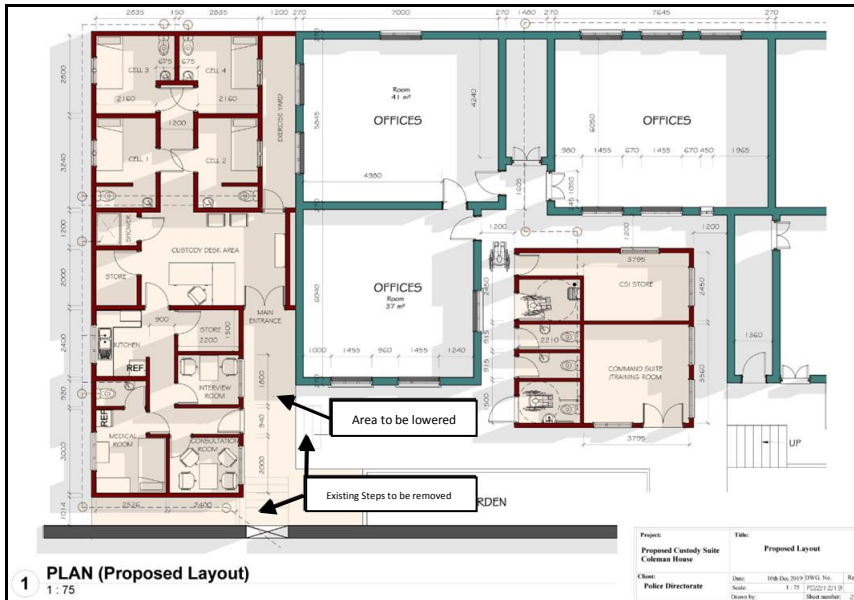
2835 150 2835 1200 270 7000 270 1460 270 7645 270

2800 3240 1200 2000 2400 930 3000 1014

CELL 3 675 675 CELL 4
2160 2160
1200
CELL 1 CELL 2
EXERCISE YARD
SHOWER
CUSTODY DESK AREA
STORE
900
STORE 500
2200
MAIN ENTRANCE
KITCHEN
REF.
INTERVIEW ROOM
1500
REF.
940
MEDICAL ROOM
CONSULTATION ROOM
2000
2525 2400

Room
41 m²
OFFICES
5645 4240
4360
1025

OFFICES
6050
980 1455 670 1455 670 450 1965
1050 45
1200 1200 1200

OFFICES
Room
37 m²
6040
1000 1455 960 1455 1240

3795
CSI STORE
2450
2210
COMMAND SUITE /TRAINING ROOM
3560
3795
1360

UP

Area to be lowered

Existing Steps to be removed

RDEN

1 PLAN (Proposed Layout)
1 : 75

Project:
Proposed Custody Suite Coleman House
Title:
Proposed Layout
Client:
Police Directorate
Date: 10th Dec 2019 DWG. No. Re
Scale: 1 : 75 PD2/12/19
Drawn by: Sheet number: 2